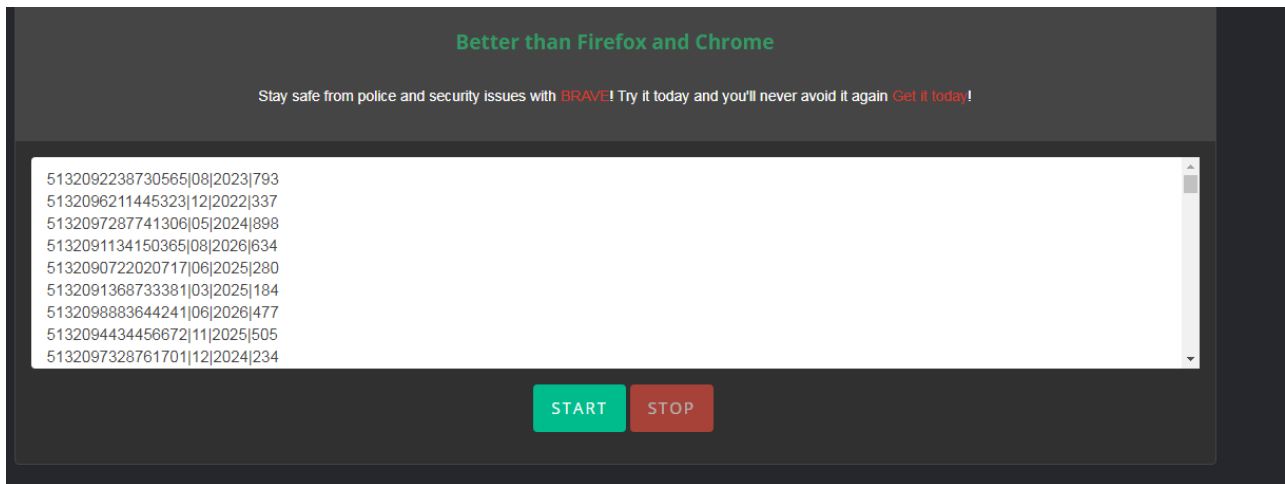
Better than Firefox and Chrome

Stay safe from police and security issues with BRAVE! Try it today and you'll never avoid it again Get it today!

5132092238730565|08|2023|793
5132096211445323|12|2022|337
5132097287741306|05|2024|898
5132091134150365|08|2026|634
5132090722020717|06|2025|280
5132091368733381|03|2025|184
5132098883644241|06|2026|477
5132094434456672|11|2025|505
5132097328761701|12|2024|234

START STOP